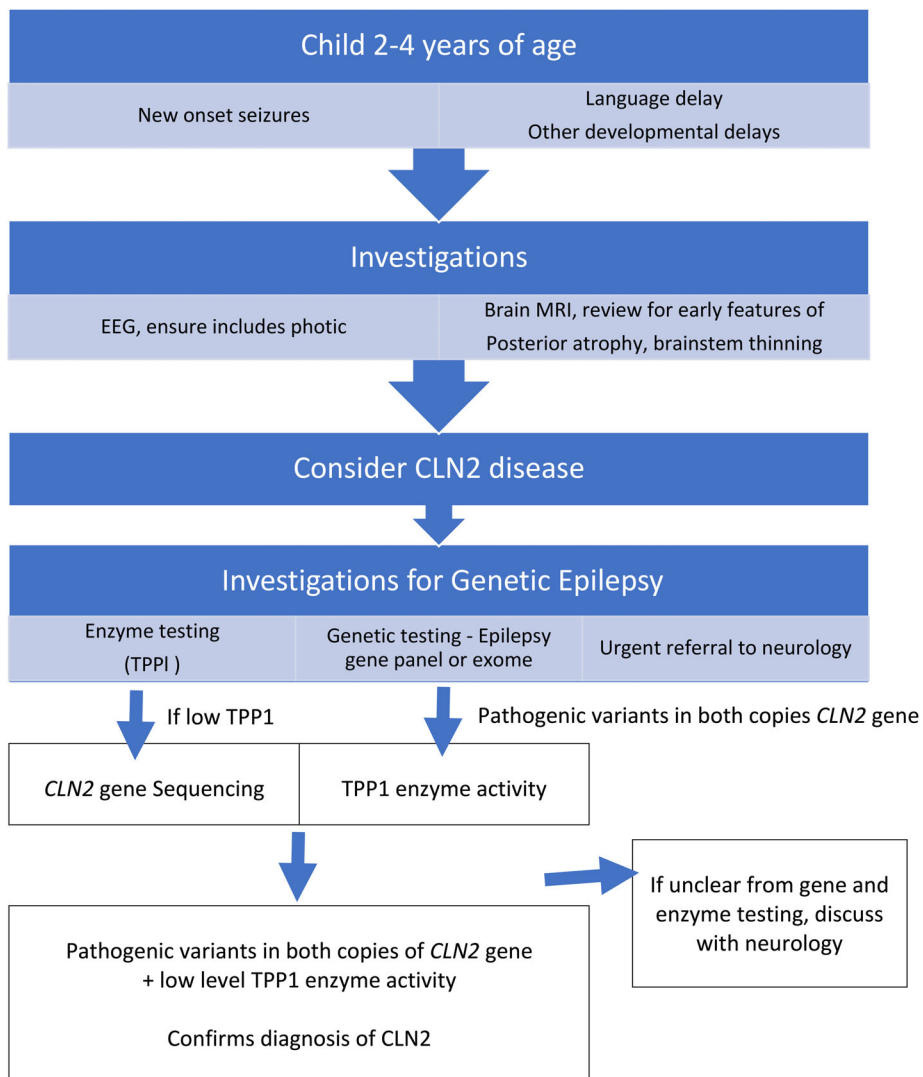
Child 2-4 years of age

New onset seizures

Language delay
Other developmental delays

Investigations

EEG, ensure includes photic

Brain MRI, review for early features of Posterior atrophy, brainstem thinning

Consider CLN2 disease

Investigations for Genetic Epilepsy

Enzyme testing (TPPI )

Genetic testing - Epilepsy gene panel or exome

Urgent referral to neurology

If low TPP1

Pathogenic variants in both copies CLN2 gene

CLN2 gene Sequencing

TPP1 enzyme activity

If unclear from gene and enzyme testing, discuss with neurology

Pathogenic variants in both copies of CLN2 gene + low level TPP1 enzyme activity

Confirms diagnosis of CLN2